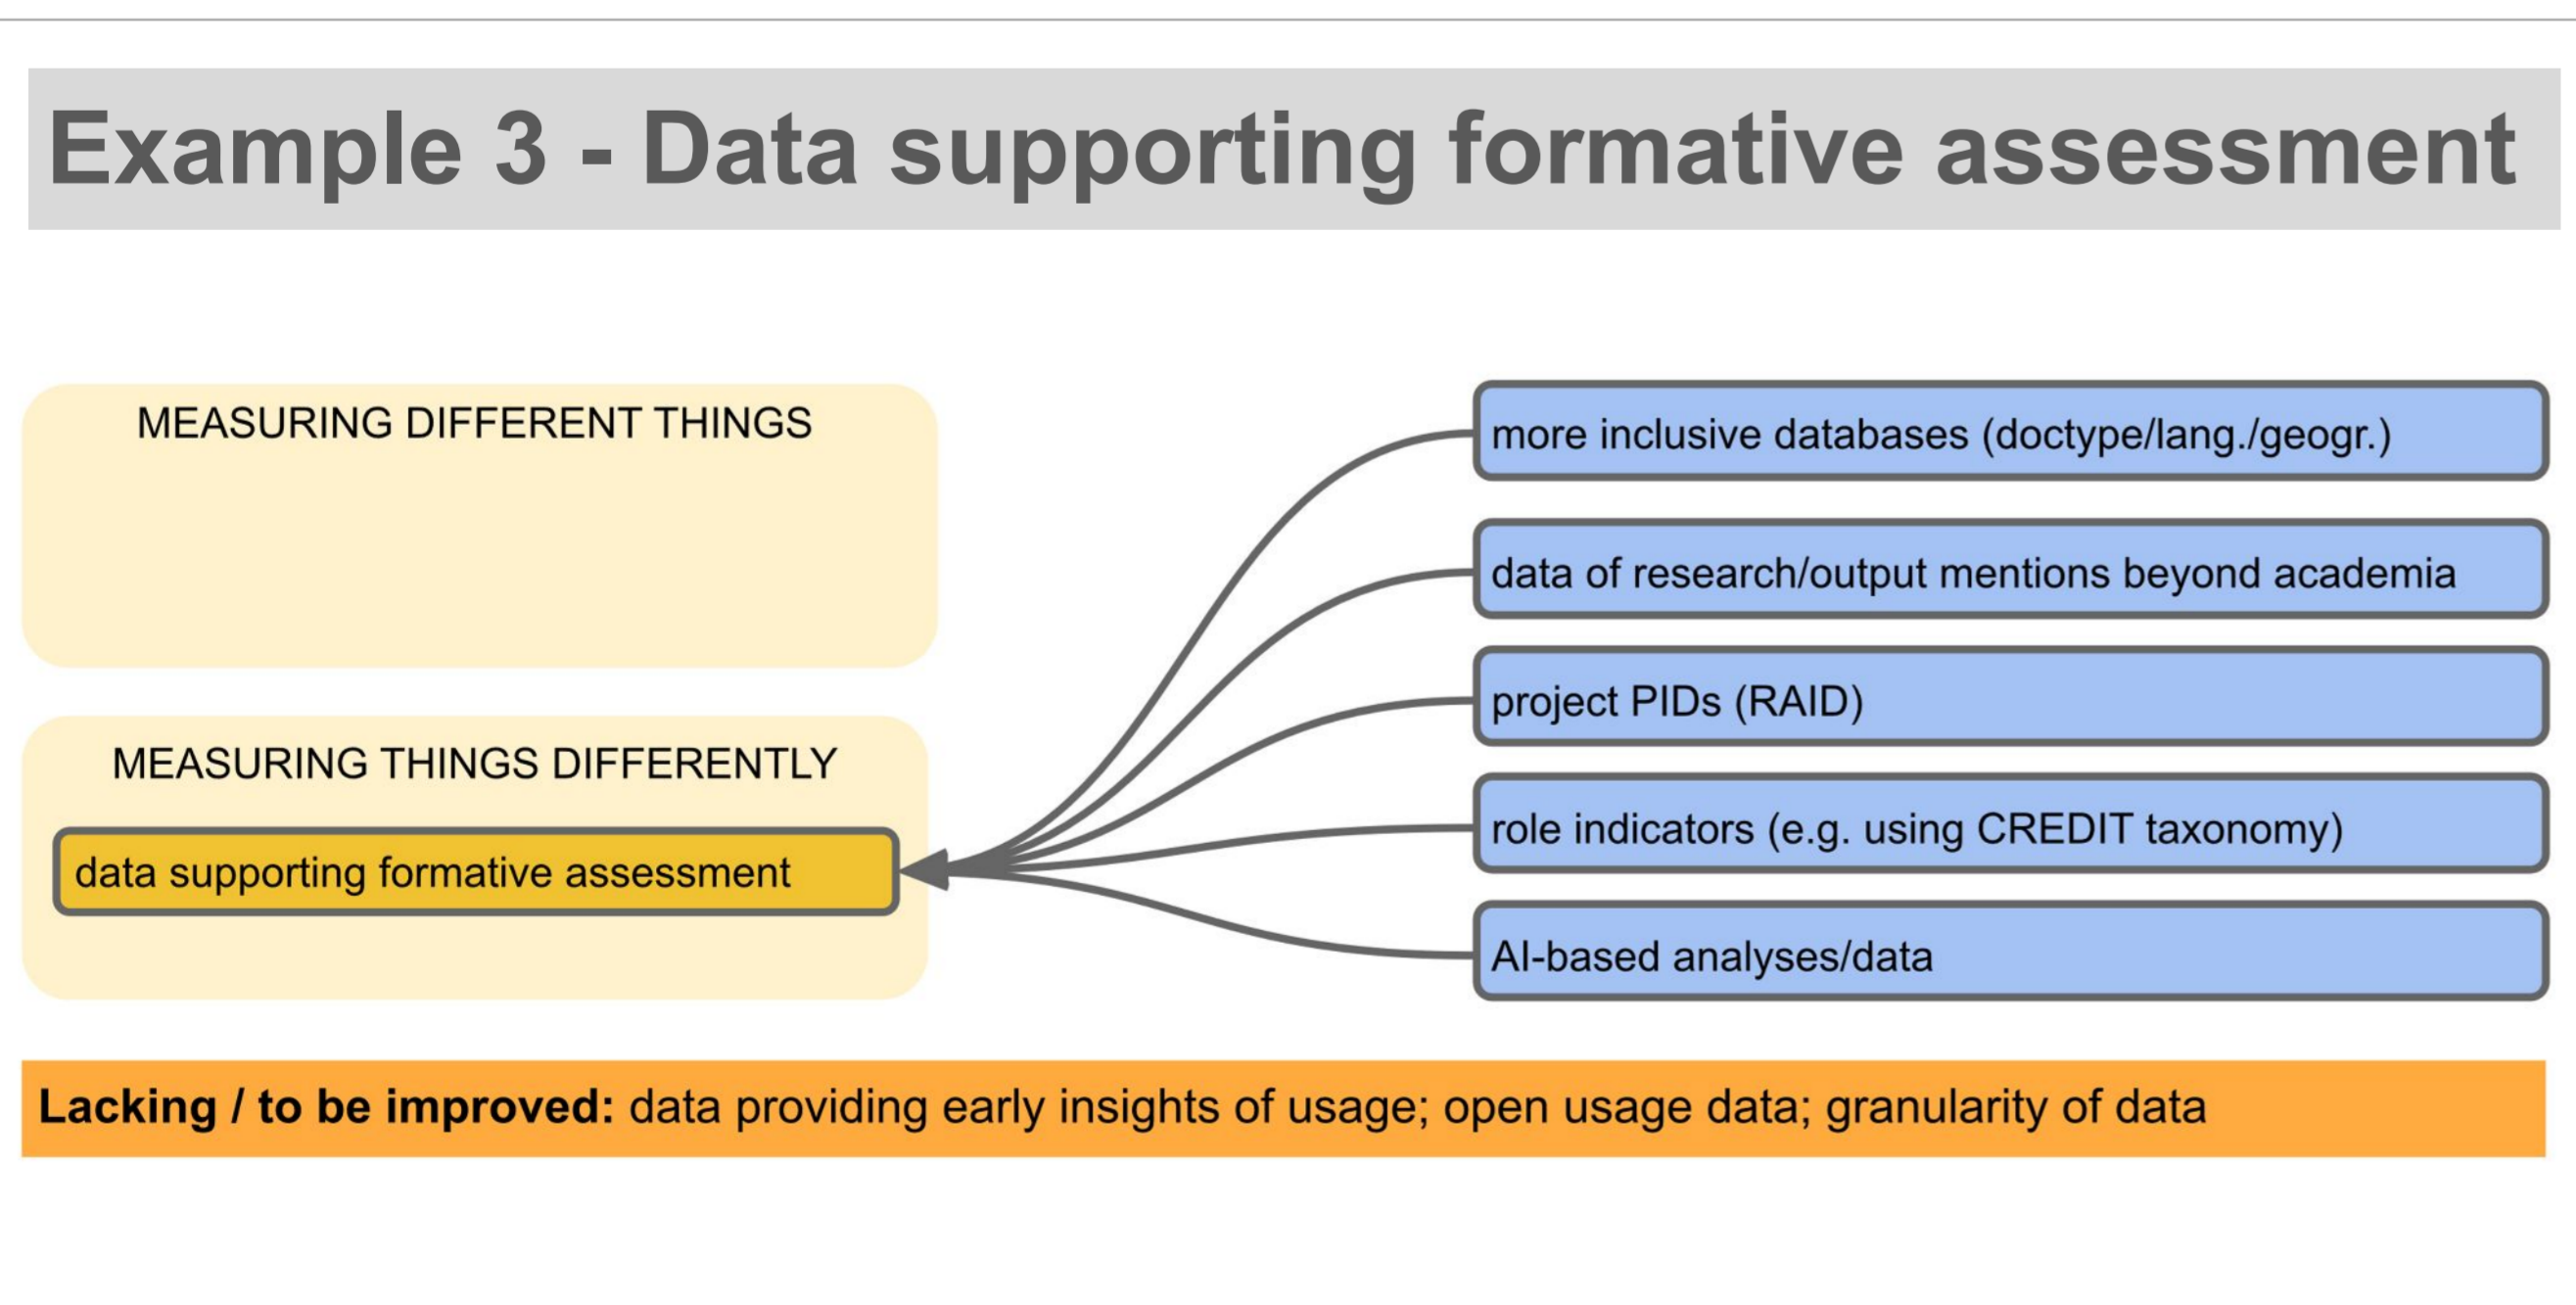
Example 3 - Data supporting formative assessment

MEASURING DIFFERENT THINGS

MEASURING THINGS DIFFERENTLY

data supporting formative assessment

more inclusive databases (doctype/lang./geogr.)

data of research/output mentions beyond academia

project PIDs (RAID)

role indicators (e.g. using CREDIT taxonomy)

AI-based analyses/data

**Lacking / to be improved:** data providing early insights of usage; open usage data; granularity of data